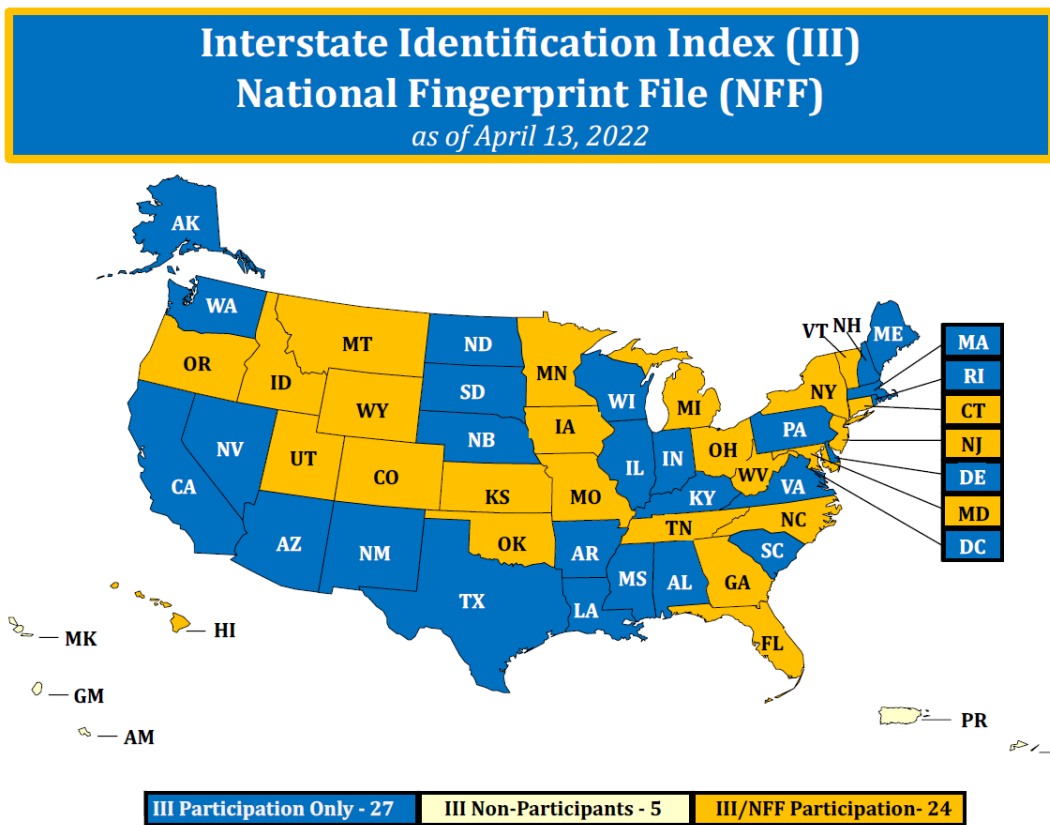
Interstate Identification Index (III)
National Fingerprint File (NFF)
as of April 13, 2022

AK
WA
OR
MT
ID
WY
ND
SD
NB
MN
WI
MI
IA
IL
IN
OH
NV
CA
UT
CO
KS
MO
KY
WV
VA
PA
NY
VT
NH
ME
AZ
NM
OK
TX
AR
TN
NC
SC
MS
AL
GA
LA
FL

MA
RI
CT
NJ
DE
MD
DC

MK
HI
GM
AM
PR

III Participation Only - 27
III Non-Participants - 5
III/NFF Participation- 24